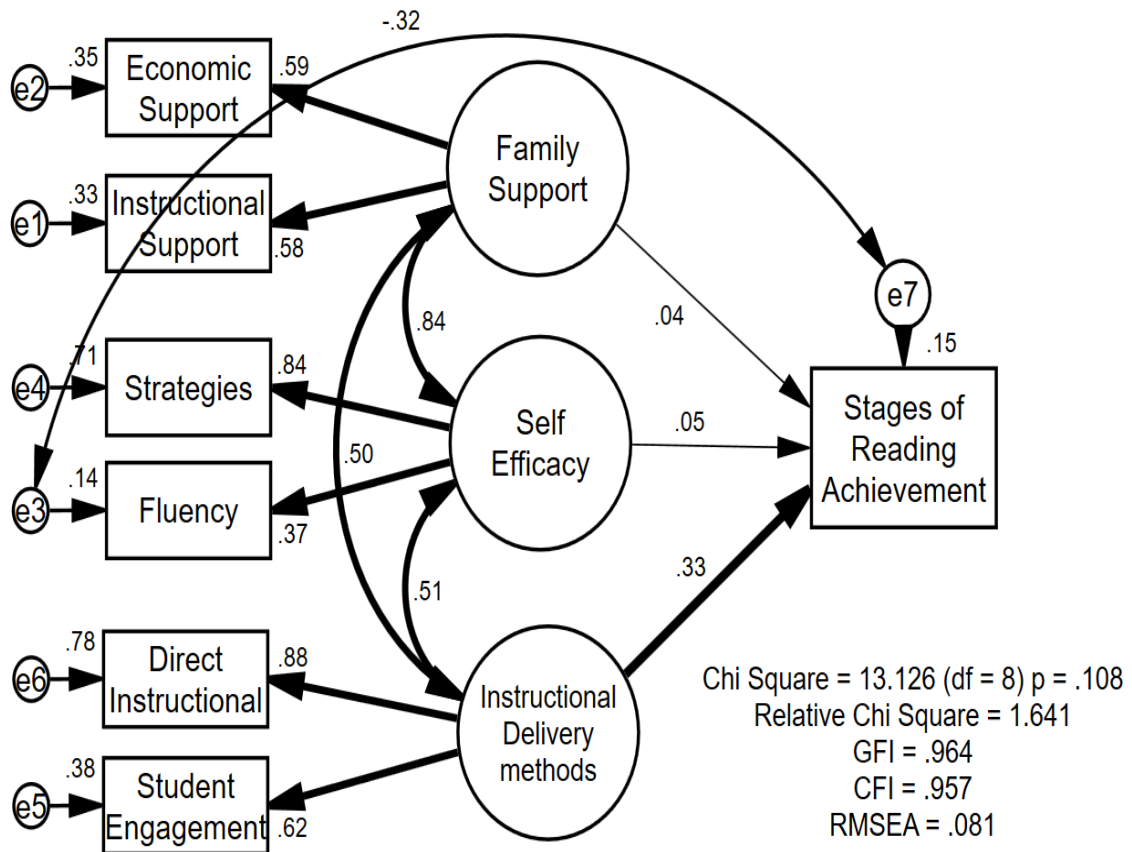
-.32

e2 .35 Economic Support .59

e1 .33 Instructional Support .58

Family Support

e4 .71 Strategies .84

.84

.50

Self Efficacy

e3 .14 Fluency .37

.51

e6 .78 Direct Instructional .88

e5 .38 Student Engagement .62

Instructional Delivery methods

.04

.05

.33

e7

.15

Stages of Reading Achievement

Chi Square = 13.126 (df = 8) p = .108
Relative Chi Square = 1.641
GFI = .964
CFI = .957
RMSEA = .081